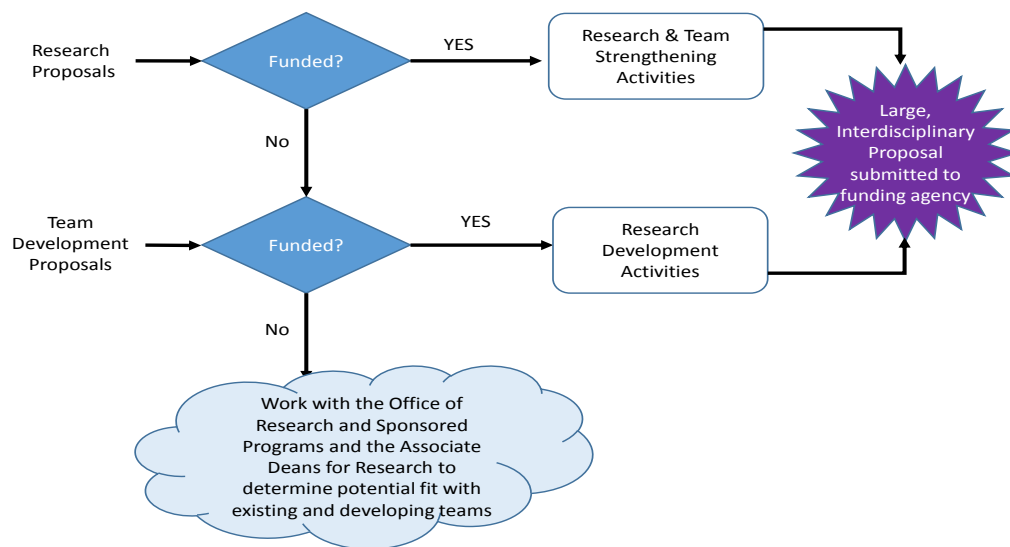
Research Proposals

Funded?

YES

Research & Team Strengthening Activities

Large, Interdisciplinary Proposal submitted to funding agency

No

Team Development Proposals

Funded?

YES

Research Development Activities

No

Work with the Office of Research and Sponsored Programs and the Associate Deans for Research to determine potential fit with existing and developing teams